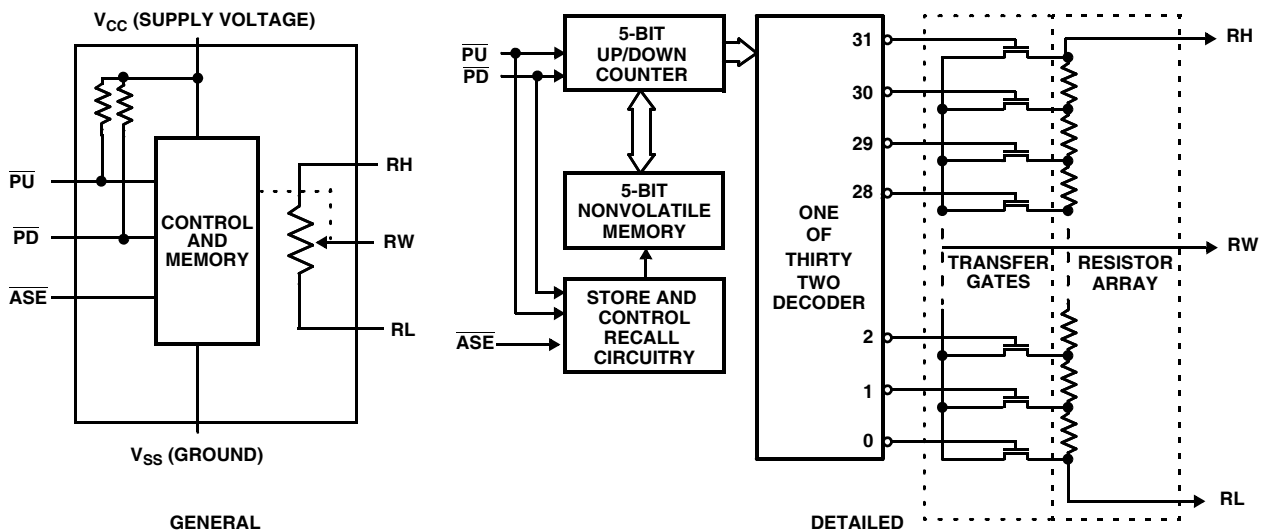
$V_{CC}$ (SUPPLY VOLTAGE)

$\overline{PU}$

$\overline{PD}$

$\overline{ASE}$

CONTROL AND MEMORY

RH

RW

RL

$V_{SS}$ (GROUND)

GENERAL

$\overline{PU}$

$\overline{PD}$

5-BIT UP/DOWN COUNTER

5-BIT NONVOLATILE MEMORY

STORE AND RECALL CONTROL CIRCUITRY

$\overline{ASE}$

ONE OF THIRTY TWO DECODER

31

30

29

28

2

1

0

TRANSFER GATES

RESISTOR ARRAY

RH

RW

RL

DETAILED